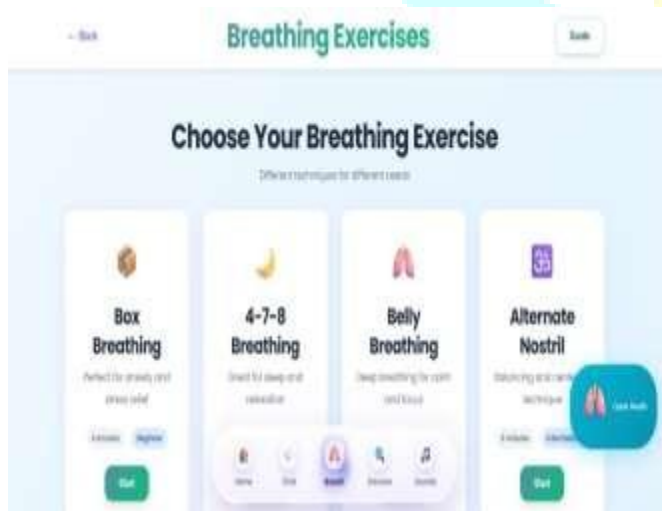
← Back

Breathing Exercises

Guide

Choose Your Breathing Exercise

Different techniques for different needs

Box Breathing

Perfect for anxiety and stress relief

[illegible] Beginner

Start

4-7-8 Breathing

Great for sleep and relaxation

Belly Breathing

Deep breathing for calm and focus

Alternate Nostril

Balancing and centering technique

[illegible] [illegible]

Start

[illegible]

Home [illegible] Breath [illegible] Sounds